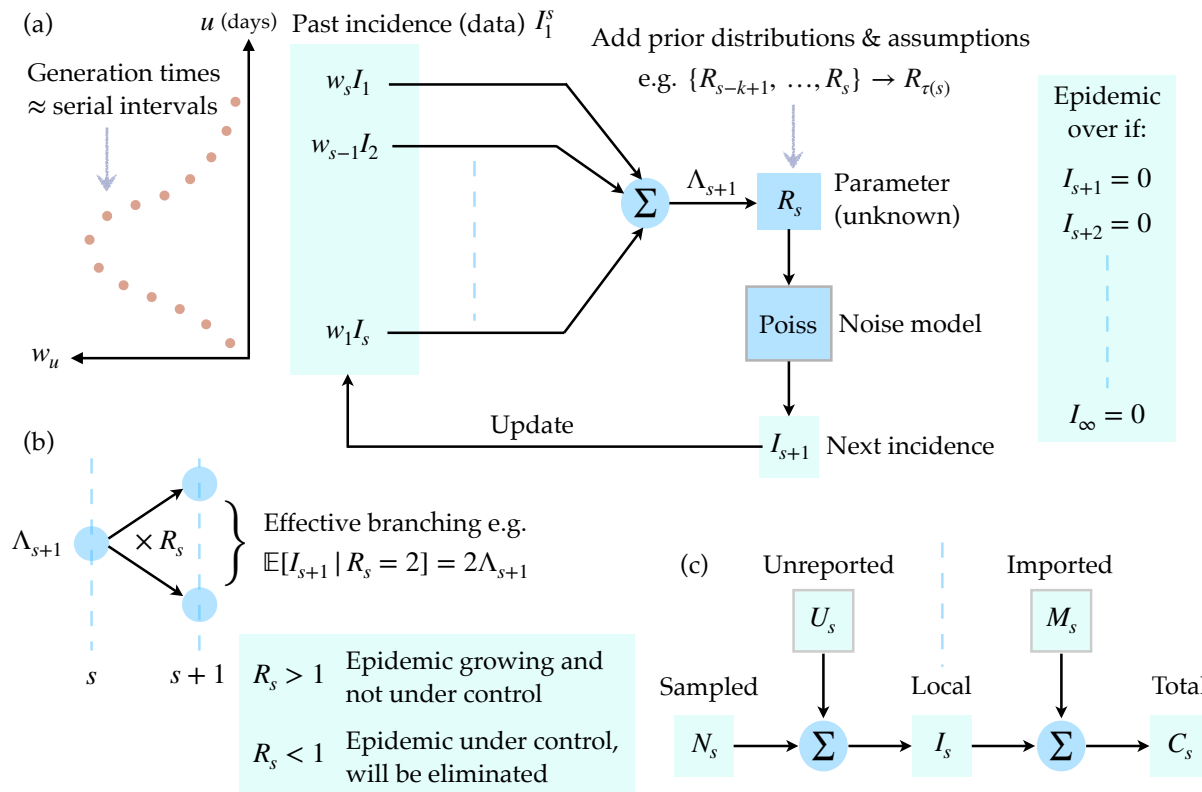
(a)

$u$ (days)

Generation times $\approx$ serial intervals

$w_u$

Past incidence (data) $I_1^s$

$w_s I_1$

$w_{s-1} I_2$

$w_1 I_s$

Add prior distributions & assumptions e.g. $\{R_{s-k+1}, \ldots, R_s\} \rightarrow R_{\tau(s)}$

$\Sigma$

$\Lambda_{s+1}$

$R_s$

Parameter (unknown)

Poiss

Noise model

Update

$I_{s+1}$

Next incidence

Epidemic over if:

$I_{s+1} = 0$

$I_{s+2} = 0$

$I_\infty = 0$

(b)

$\Lambda_{s+1}$

$\times R_s$

Effective branching e.g. $\mathbb{E}[I_{s+1} \mid R_s = 2] = 2\Lambda_{s+1}$

$s$

$s+1$

| | |
|---|---|
| $R_s > 1$ | Epidemic growing and not under control |
| $R_s < 1$ | Epidemic under control, will be eliminated |

(c)

Unreported

$U_s$

Imported

$M_s$

Sampled

$N_s$

$\Sigma$

Local

$I_s$

$\Sigma$

Total

$C_s$